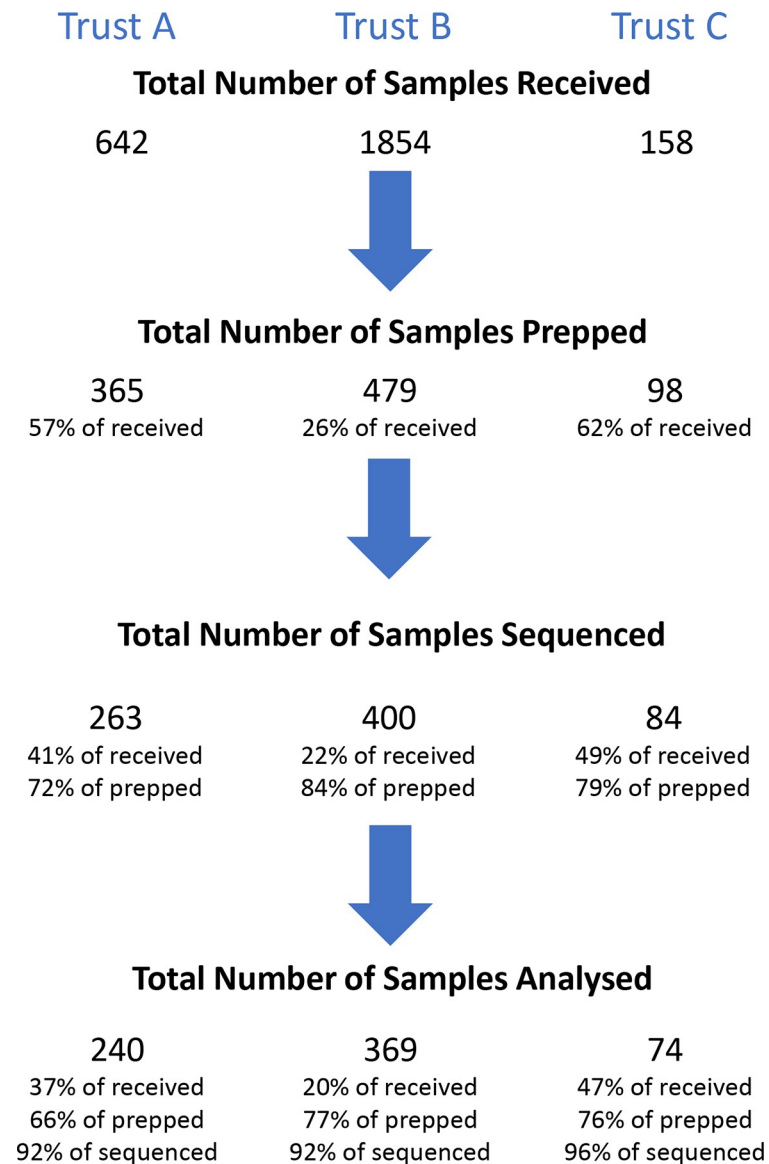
Trust A

Trust B

Trust C

**Total Number of Samples Received**

642

1854

158

**Total Number of Samples Prepped**

365
57% of received

479
26% of received

98
62% of received

**Total Number of Samples Sequenced**

263
41% of received
72% of prepped

400
22% of received
84% of prepped

84
49% of received
79% of prepped

**Total Number of Samples Analysed**

240
37% of received
66% of prepped
92% of sequenced

369
20% of received
77% of prepped
92% of sequenced

74
47% of received
76% of prepped
96% of sequenced